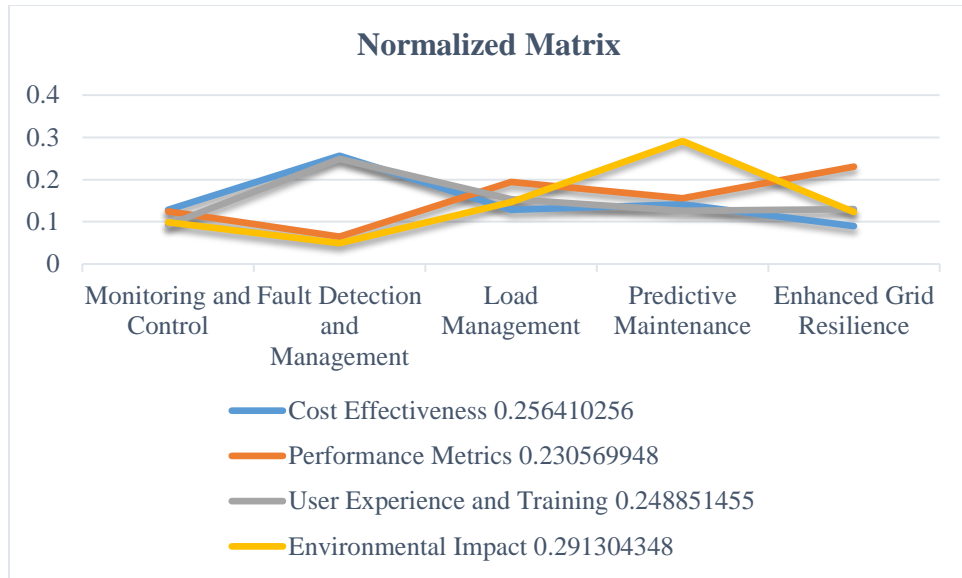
Normalized Matrix

0.4
0.3
0.2
0.1
0

Monitoring and Control
Fault Detection and Management
Load Management
Predictive Maintenance
Enhanced Grid Resilience

Cost Effectiveness 0.256410256
Performance Metrics 0.230569948
User Experience and Training 0.248851455
Environmental Impact 0.291304348